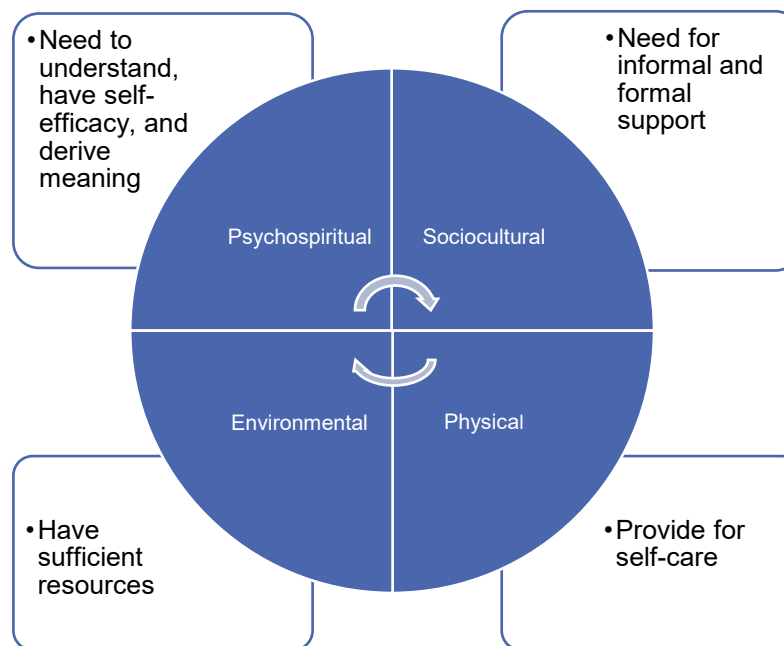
• Need to understand, have self-efficacy, and derive meaning

• Need for informal and formal support

Psychospiritual

Sociocultural

Environmental

Physical

• Have sufficient resources

• Provide for self-care